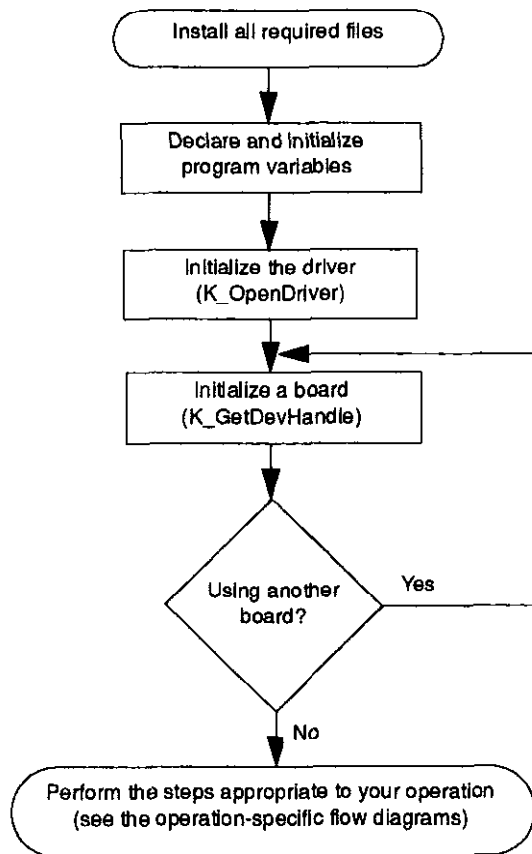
Install all required files

Declare and initialize program variables

Initialize the driver (K_OpenDriver)

Initialize a board (K_GetDevHandle)

Using another board?

Yes

No

Perform the steps appropriate to your operation (see the operation-specific flow diagrams)